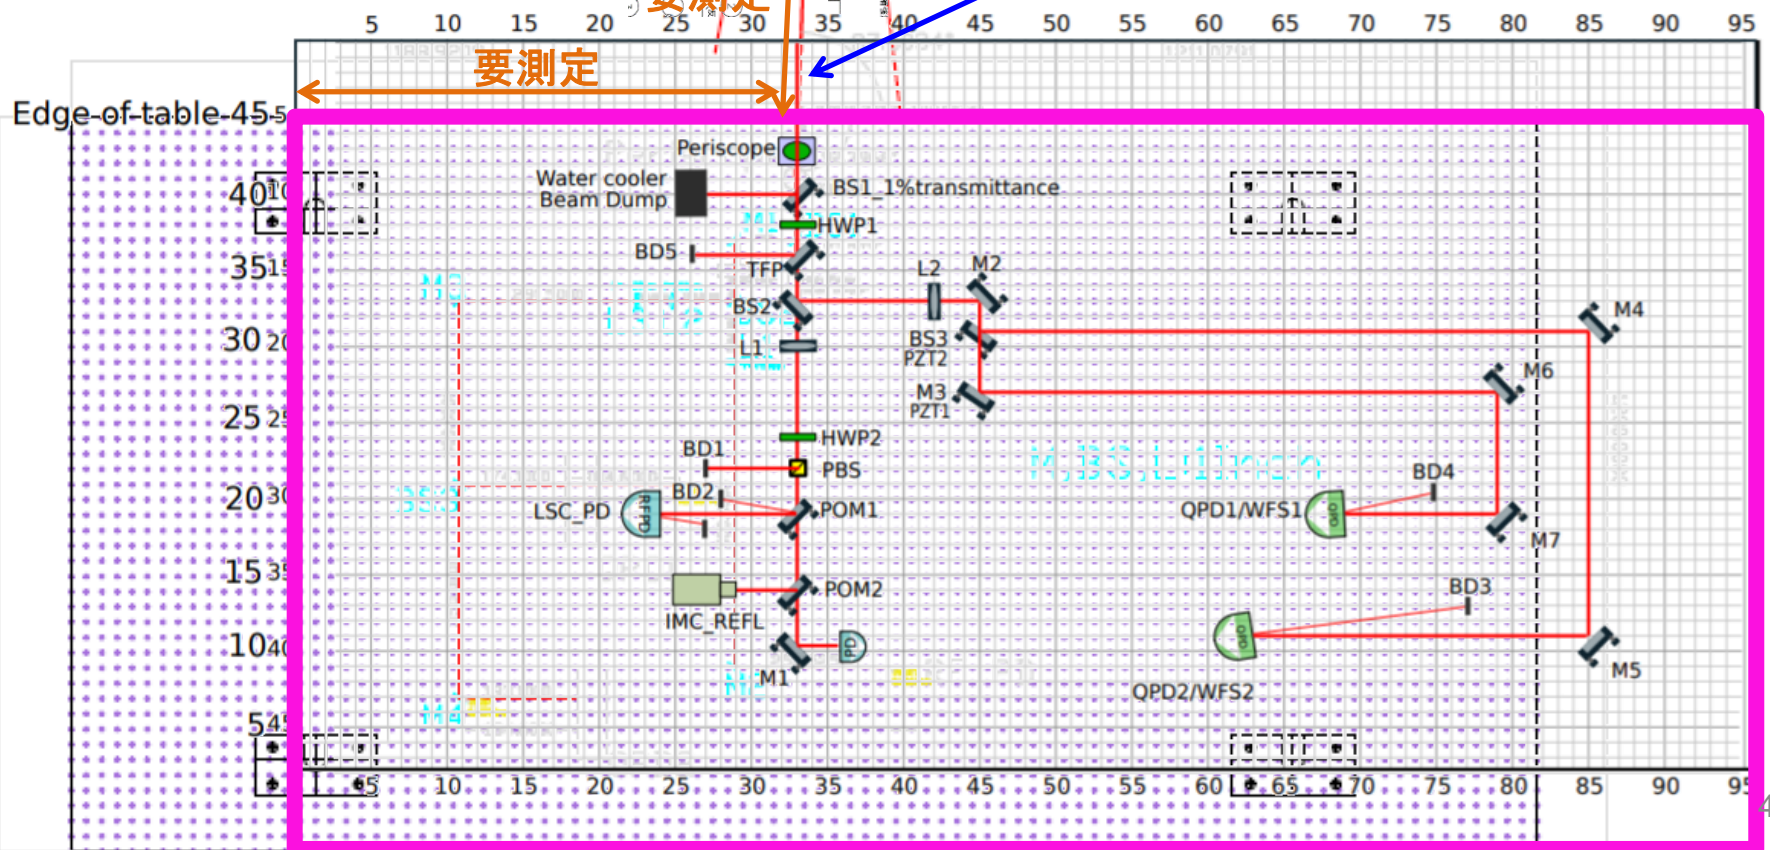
要測定

5 10 15 20 25 30 35 40 45 50 55 60 65 70 75 80 85 90 95

要測定

Edge-of-table-45 5

40 10
35 15
30 20
25 25
20 30
15 35
10 40
5 45

Periscope
Water cooler
Beam Dump
BS1_1%transmittance
HWP1
BD5
TFP
L2
M2
BS2
M4
BS3
PZT2
L1
M3
PZT1
M6
HWP2
BD1
PBS
BD4
BD2
LSC_PD
RFPD
POM1
QPD1/WFS1
QPD
M7
POM2
BD3
IMC_REFL
QPD
PD
M1
M5
QPD2/WFS2

5 10 15 20 25 30 35 40 45 50 55 60 65 70 75 80 85 90 95